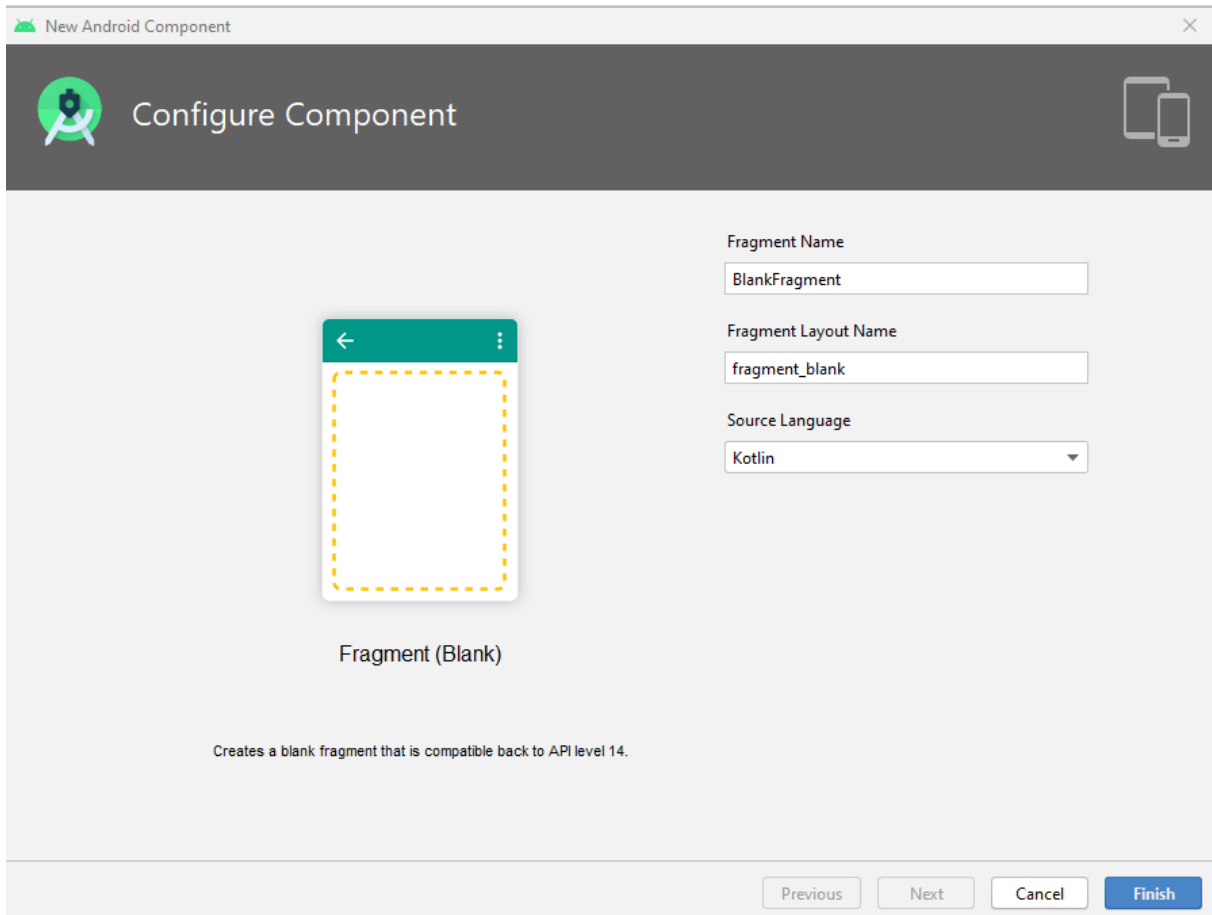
New Android Component

Configure Component

Fragment Name
BlankFragment

Fragment Layout Name
fragment_blank

Source Language
Kotlin

Fragment (Blank)

Creates a blank fragment that is compatible back to API level 14.

Previous Next Cancel Finish